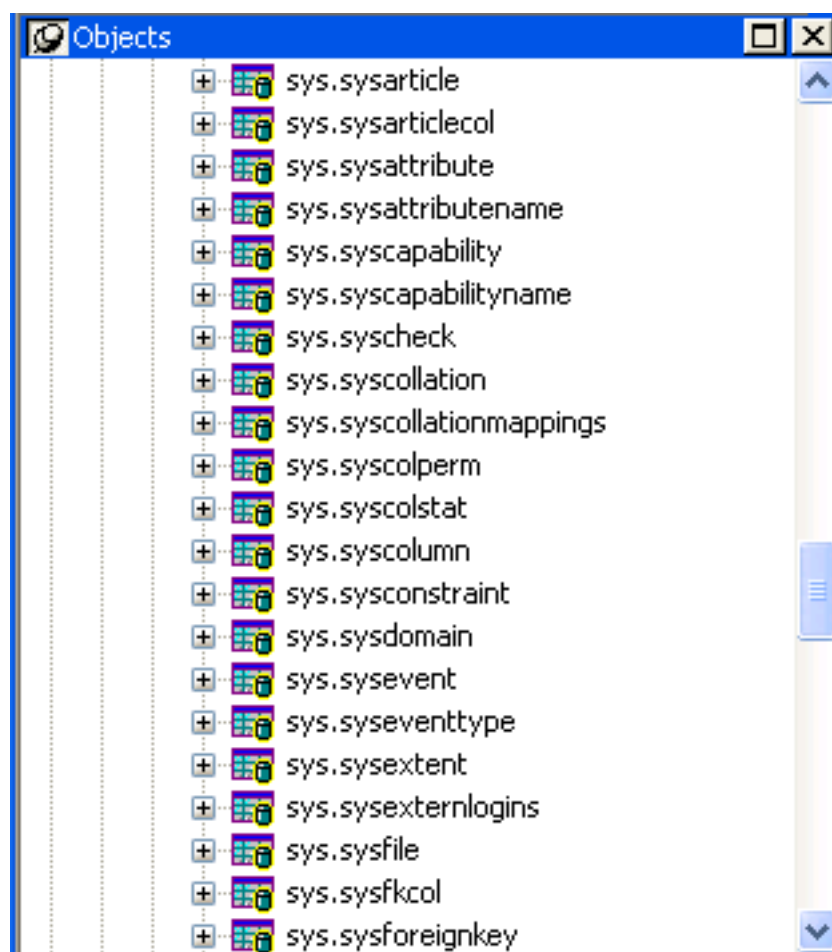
Objects

sys.sysarticle
sys.sysarticlecol
sys.sysattribute
sys.sysattributename
sys.syscapability
sys.syscapabilityname
sys.syscheck
sys.syscollation
sys.syscollationmappings
sys.syscolperm
sys.syscolstat
sys.syscolumn
sys.sysconstraint
sys.sysdomain
sys.sysevent
sys.syseventtype
sys.sysextent
sys.sysexternlogins
sys.sysfile
sys.sysfkcol
sys.sysforeignkey